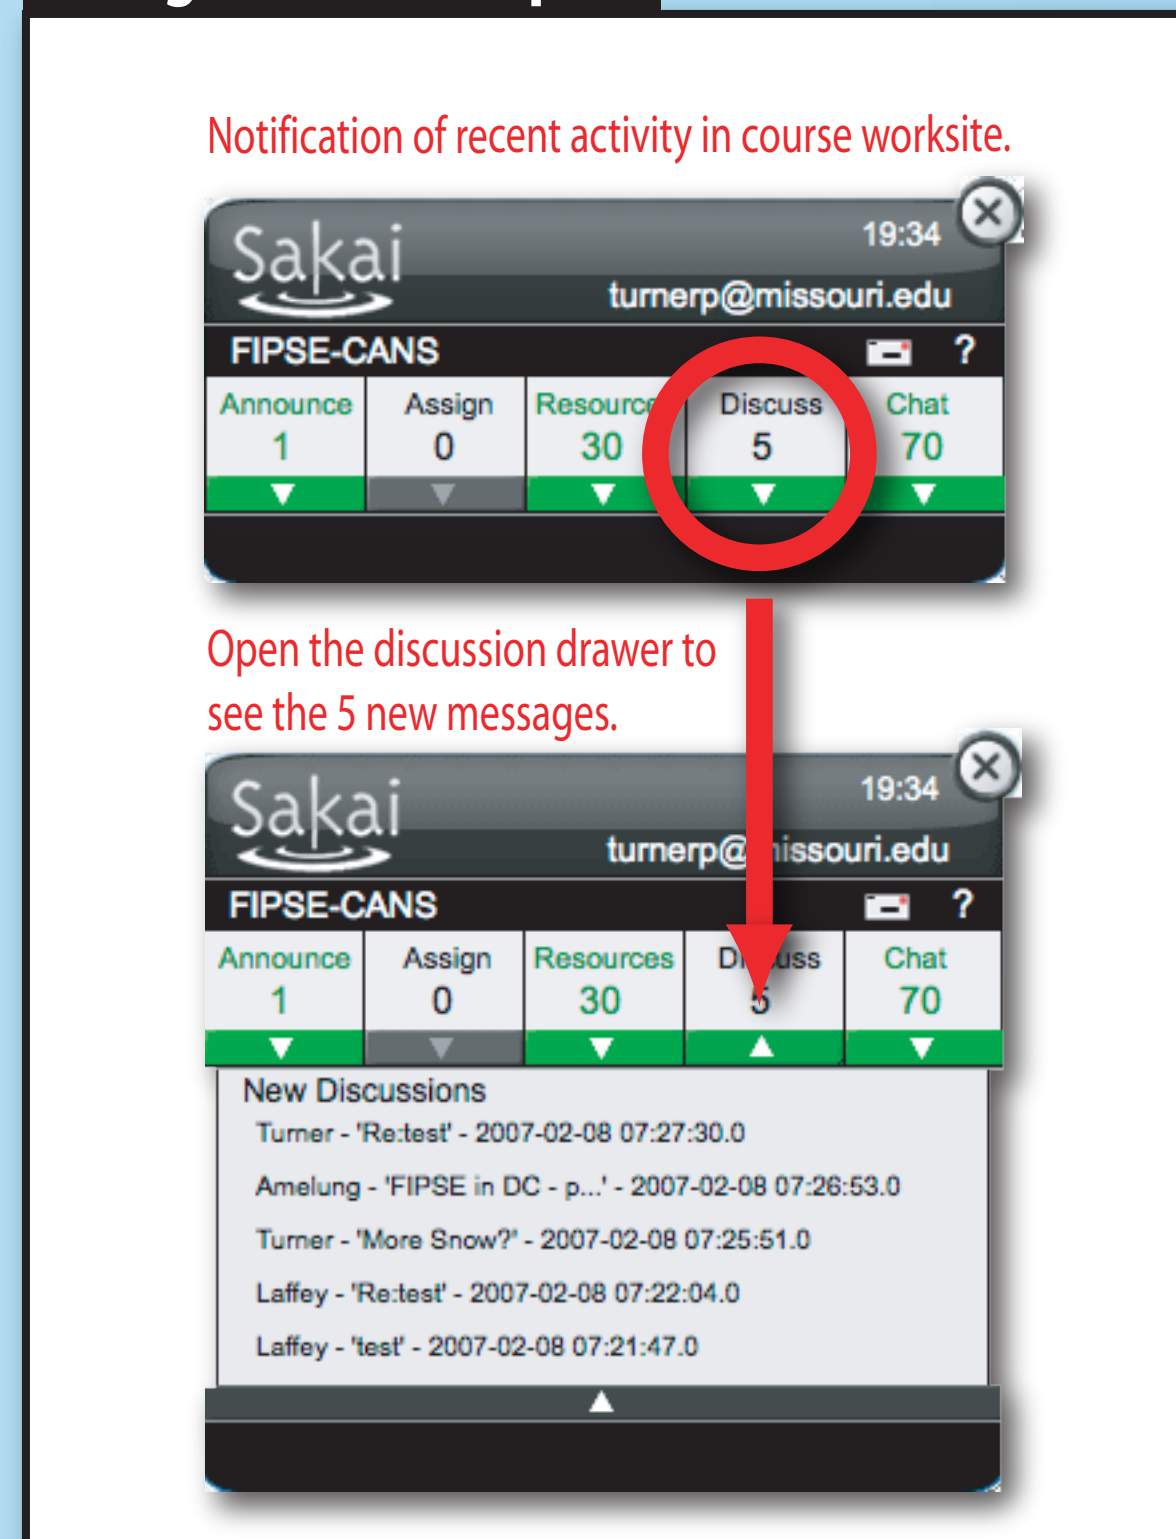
Notification of recent activity in course worksite.

Sakai
19:34
turnerp@missouri.edu
FIPSE-CANS
?

| Announce | Assign | Resourc | Discuss | Chat |
|---|---|---|---|---|
| 1 | 0 | 30 | 5 | 70 |

Open the discussion drawer to see the 5 new messages.

Sakai
19:34
turnerp@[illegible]issouri.edu
FIPSE-CANS
?

| Announce | Assign | Resources | Di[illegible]uss | Chat |
|---|---|---|---|---|
| 1 | 0 | 30 | 5 | 70 |

New Discussions
Turner - 'Re:test' - 2007-02-08 07:27:30.0
Amelung - 'FIPSE in DC - p...' - 2007-02-08 07:26:53.0
Turner - 'More Snow?' - 2007-02-08 07:25:51.0
Laffey - 'Re:test' - 2007-02-08 07:22:04.0
Laffey - 'test' - 2007-02-08 07:21:47.0